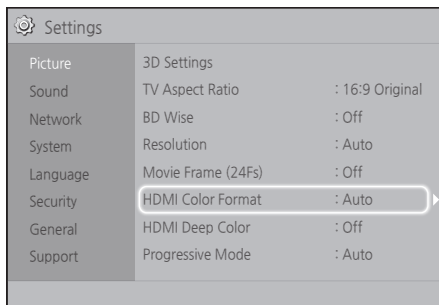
Settings

Picture
Sound
Network
System
Language
Security
General
Support

| | |
|---|---|
| 3D Settings | |
| TV Aspect Ratio | : 16:9 Original |
| BD Wise | : Off |
| Resolution | : Auto |
| Movie Frame (24Fs) | : Off |
| HDMI Color Format | : Auto |
| HDMI Deep Color | : Off |
| Progressive Mode | : Auto |